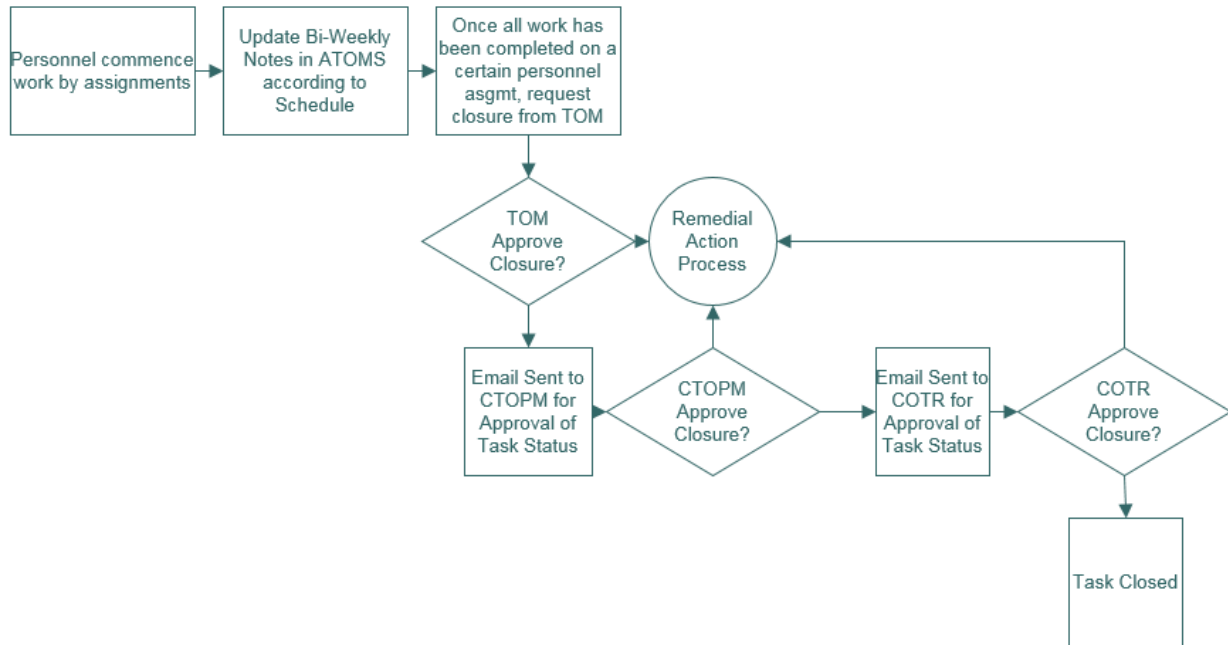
Personnel commence work by assignments

Update Bi-Weekly Notes in ATOMS according to Schedule

Once all work has been completed on a certain personnel asgmt, request closure from TOM

TOM Approve Closure?

Remedial Action Process

Email Sent to CTOPM for Approval of Task Status

CTOPM Approve Closure?

Email Sent to COTR for Approval of Task Status

COTR Approve Closure?

Task Closed